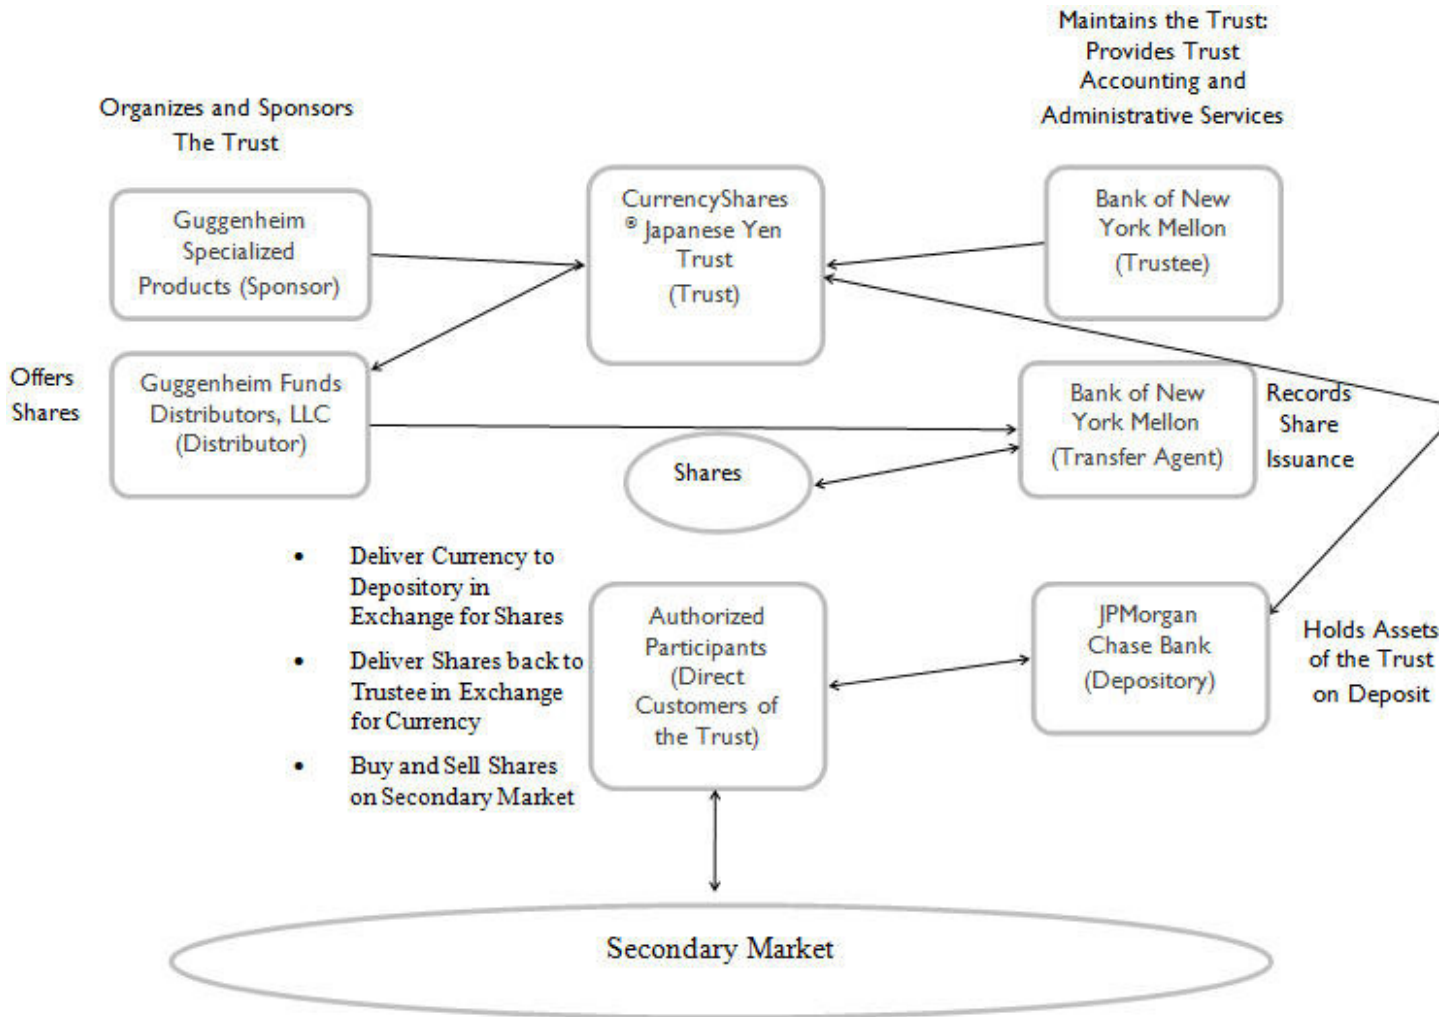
Maintains the Trust: Provides Trust Accounting and Administrative Services

Organizes and Sponsors The Trust

Guggenheim Specialized Products (Sponsor)

CurrencyShares ® Japanese Yen Trust (Trust)

Bank of New York Mellon (Trustee)

Offers Shares

Guggenheim Funds Distributors, LLC (Distributor)

Bank of New York Mellon (Transfer Agent)

Records Share Issuance

Shares

- Deliver Currency to Depository in Exchange for Shares
- Deliver Shares back to Trustee in Exchange for Currency
- Buy and Sell Shares on Secondary Market

Authorized Participants (Direct Customers of the Trust)

JPMorgan Chase Bank (Depository)

Holds Assets of the Trust on Deposit

Secondary Market